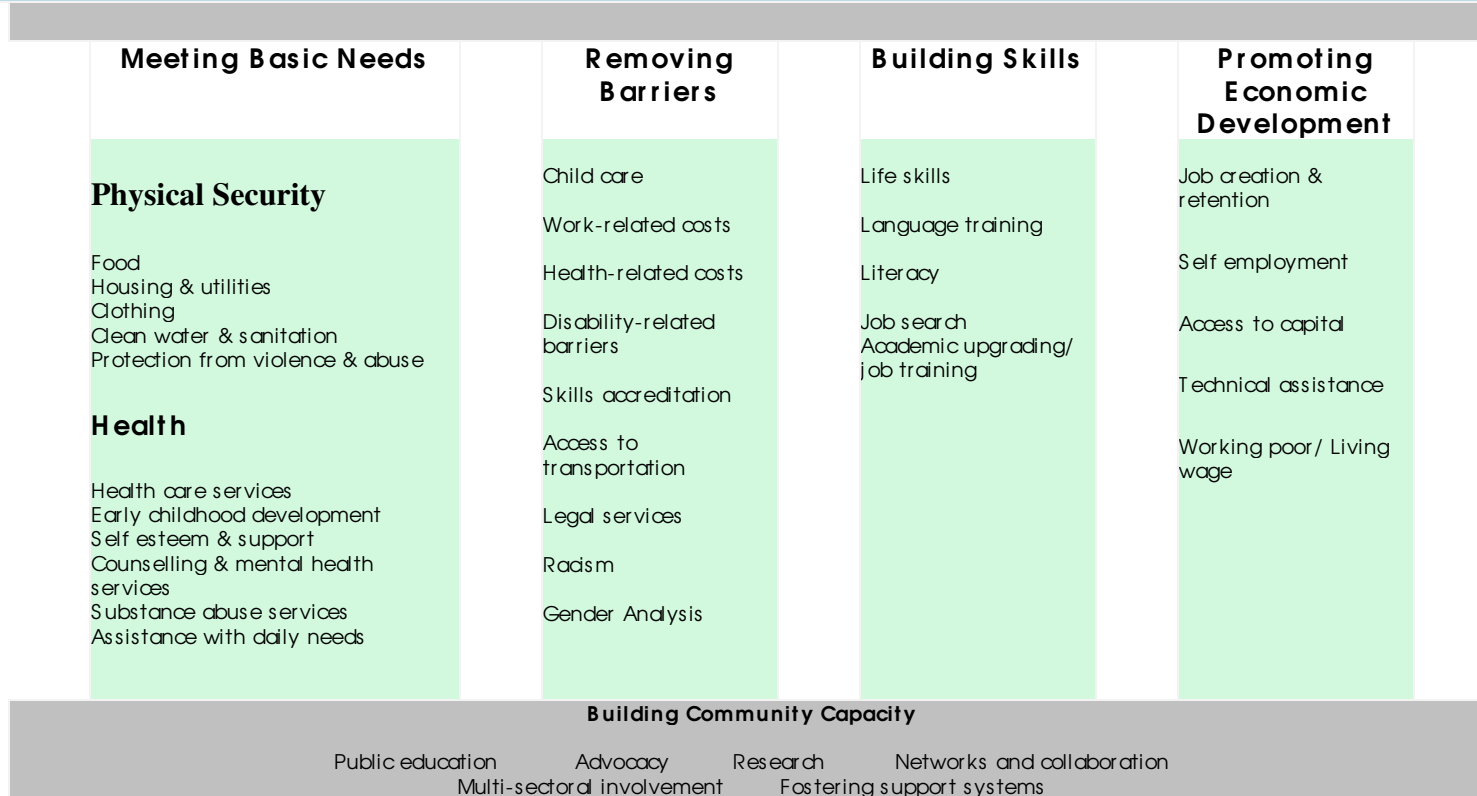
Meeting Basic Needs

Physical Security

Food
Housing & utilities
Clothing
Clean water & sanitation
Protection from violence & abuse

Health

Health care services
Early childhood development
Self esteem & support
Counselling & mental health services
Substance abuse services
Assistance with daily needs

Removing Barriers

Child care

Work-related costs

Health-related costs

Disability-related barriers

Skills accreditation

Access to transportation

Legal services

Racism

Gender Analysis

Building Skills

Life skills

Language training

Literacy

Job search
Academic upgrading/ job training

Promoting Economic Development

Job creation & retention

Self employment

Access to capital

Technical assistance

Working poor/ Living wage

Building Community Capacity

Public education Advocacy Research Networks and collaboration Multi-sectoral involvement Fostering support systems